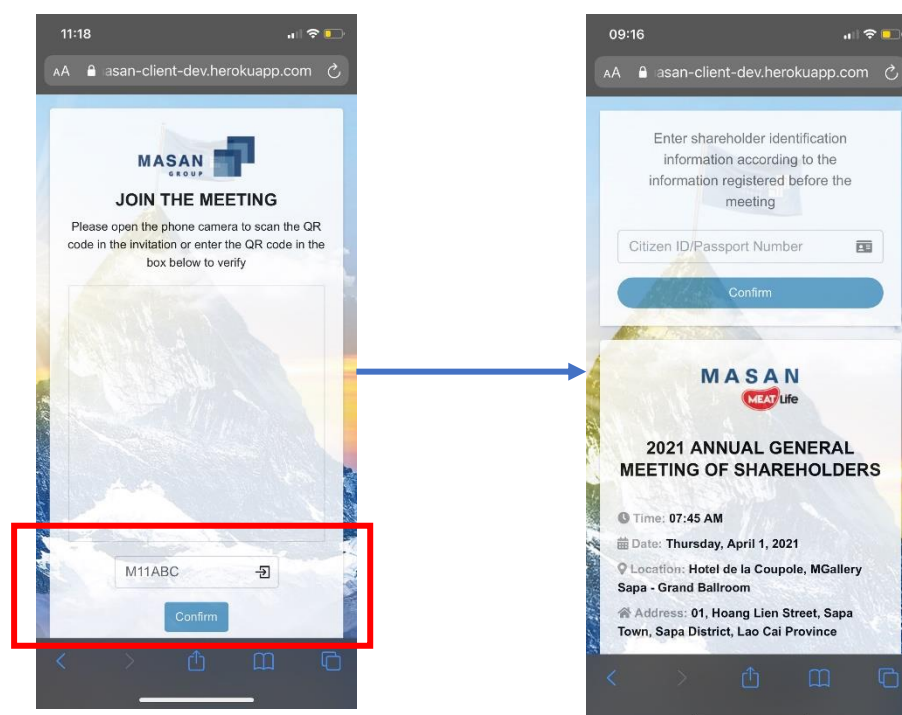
11:18

AA asan-client-dev.herokuapp.com

MASAN GROUP

JOIN THE MEETING

Please open the phone camera to scan the QR code in the invitation or enter the QR code in the box below to verify

M11ABC

Confirm

09:16

AA asan-client-dev.herokuapp.com

Enter shareholder identification information according to the information registered before the meeting

Citizen ID/Passport Number

Confirm

MASAN

MEAT Life

2021 ANNUAL GENERAL MEETING OF SHAREHOLDERS

Time: 07:45 AM

Date: Thursday, April 1, 2021

Location: Hotel de la Coupole, MGallery Sapa - Grand Ballroom

Address: 01, Hoang Lien Street, Sapa Town, Sapa District, Lao Cai Province